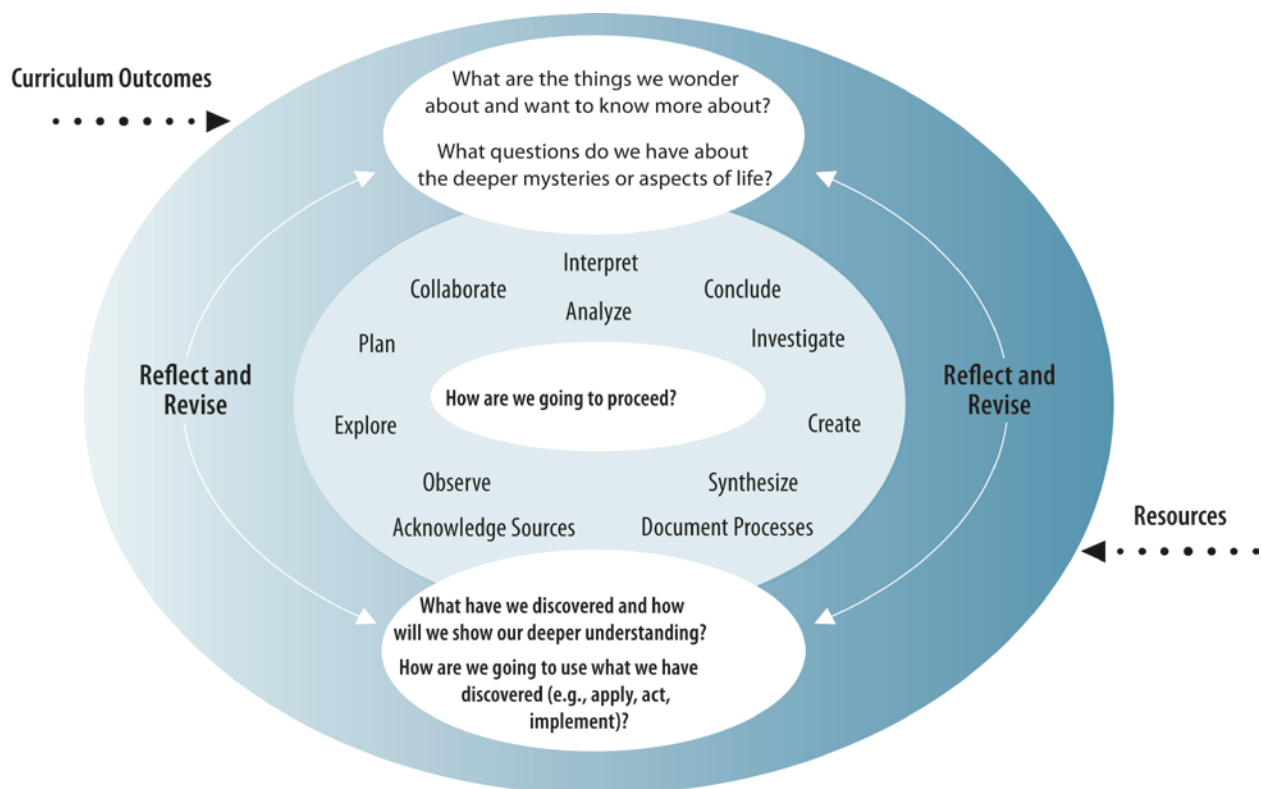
Curriculum Outcomes

What are the things we wonder about and want to know more about?

What questions do we have about the deeper mysteries or aspects of life?

Reflect and Revise

Reflect and Revise

Interpret

Collaborate

Conclude

Analyze

Plan

Investigate

How are we going to proceed?

Explore

Create

Observe

Synthesize

Acknowledge Sources

Document Processes

Resources

What have we discovered and how will we show our deeper understanding?

How are we going to use what we have discovered (e.g., apply, act, implement)?